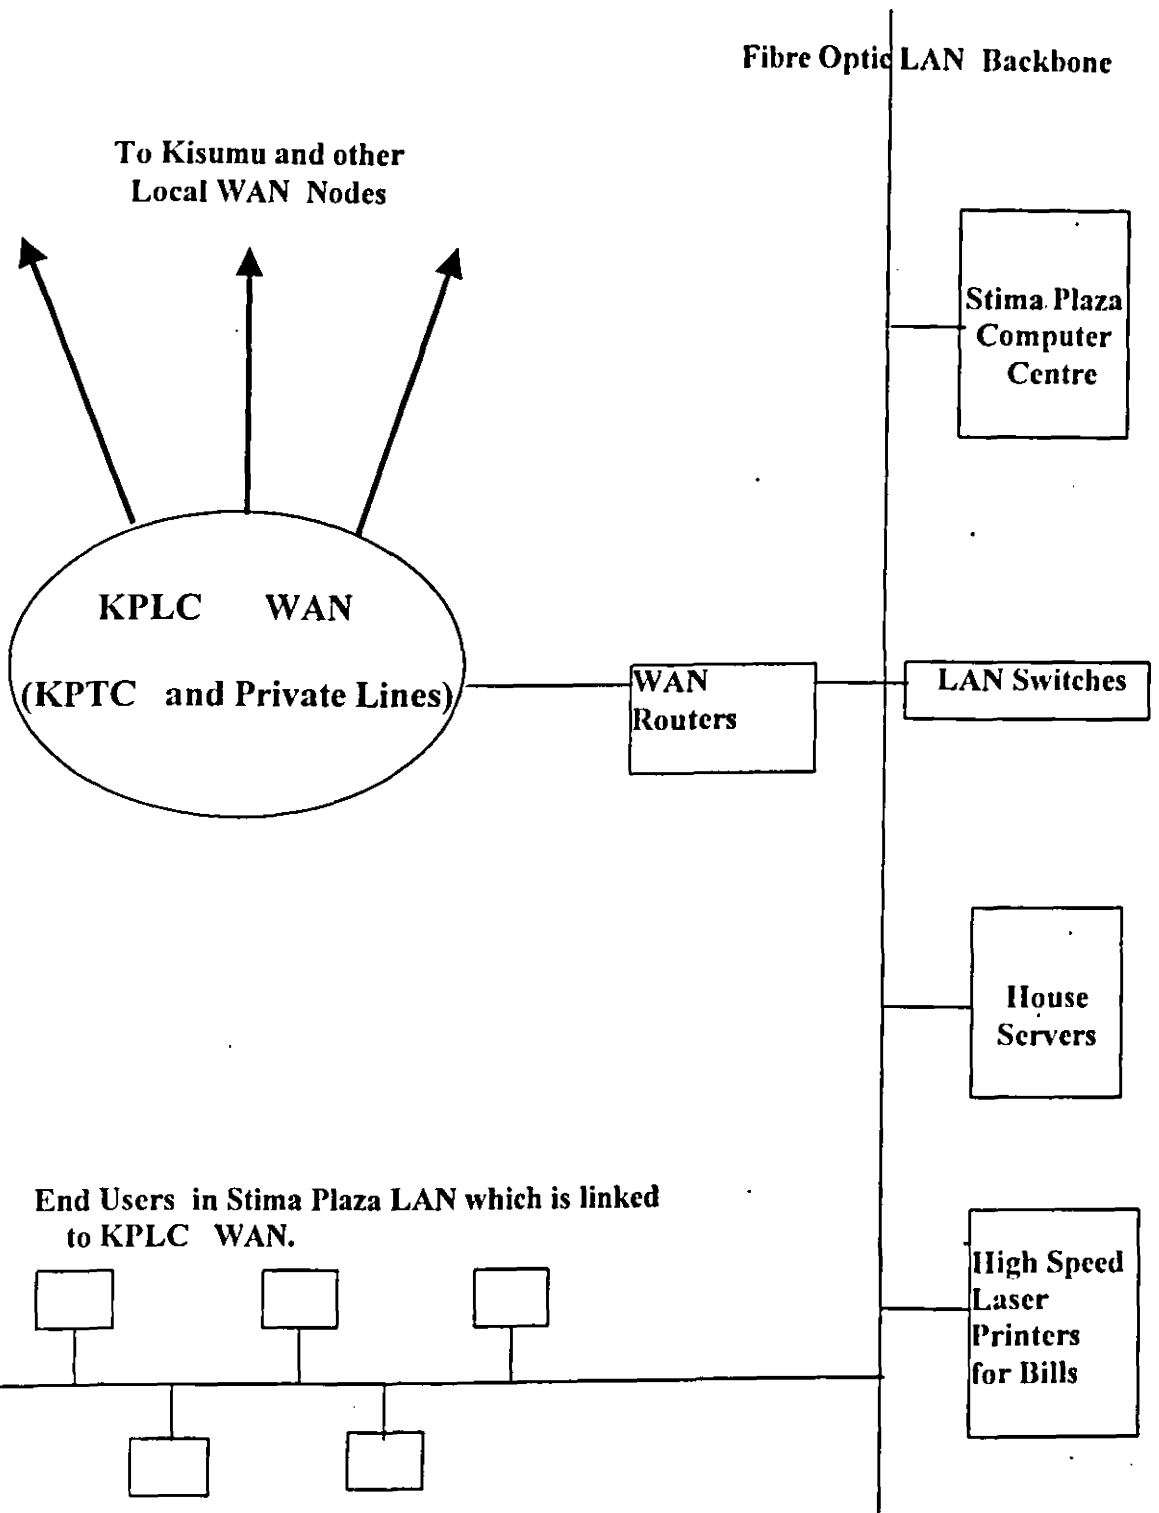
Fibre Optic LAN Backbone

To Kisumu and other Local WAN Nodes

Stima Plaza Computer Centre

KPLC WAN

(KPTC and Private Lines)

WAN Routers

LAN Switches

House Servers

End Users in Stima Plaza LAN which is linked to KPLC WAN.

High Speed Laser Printers for Bills